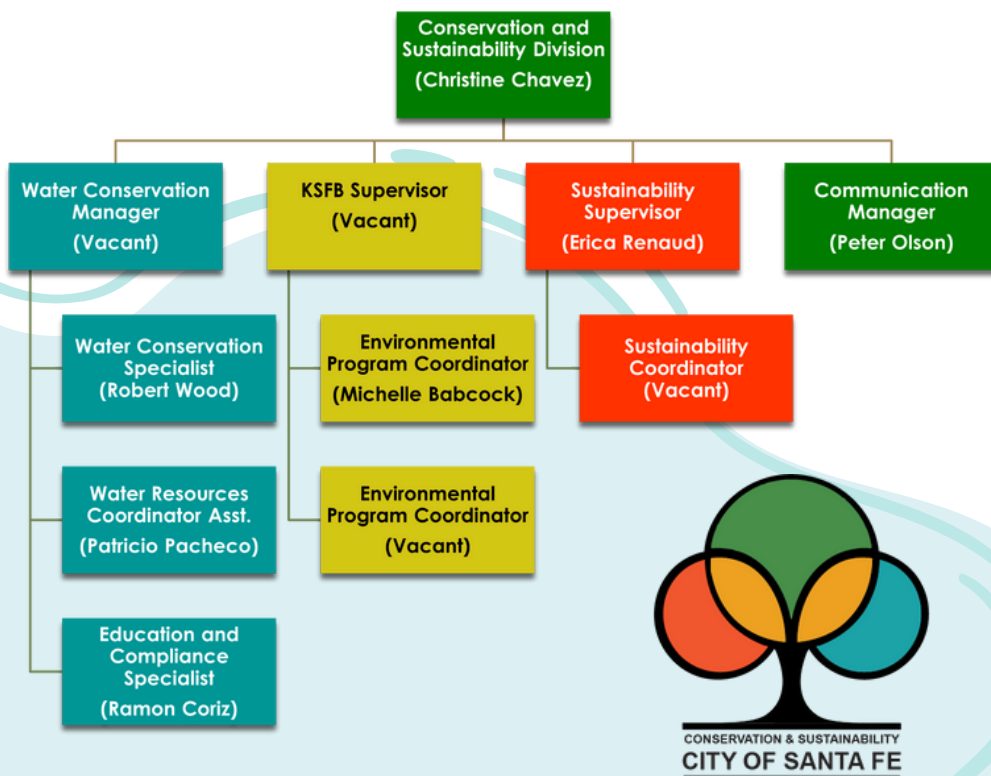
Conservation and Sustainability Division
(Christine Chavez)

Water Conservation Manager
(Vacant)

Water Conservation Specialist
(Robert Wood)

Water Resources Coordinator Asst.
(Patricio Pacheco)

Education and Compliance Specialist
(Ramon Coriz)

KSFB Supervisor
(Vacant)

Environmental Program Coordinator
(Michelle Babcock)

Environmental Program Coordinator
(Vacant)

Sustainability Supervisor
(Erica Renaud)

Sustainability Coordinator
(Vacant)

Communication Manager
(Peter Olson)

CONSERVATION & SUSTAINABILITY
CITY OF SANTA FE